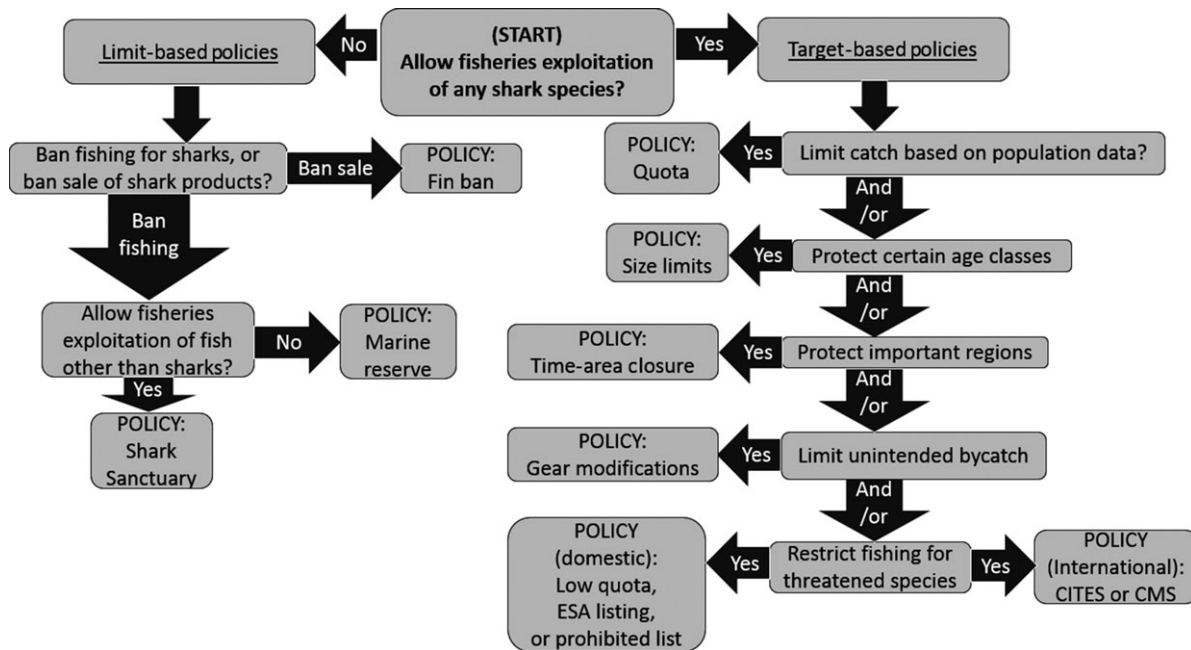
(START)
Allow fisheries exploitation of any shark species?

No

Yes

Limit-based policies

Target-based policies

Ban fishing for sharks, or ban sale of shark products?

Ban sale

POLICY:
Fin ban

Ban fishing

Allow fisheries exploitation of fish other than sharks?

No

POLICY:
Marine reserve

Yes

POLICY:
Shark Sanctuary

Limit catch based on population data?

Yes

POLICY:
Quota

And /or

Protect certain age classes

Yes

POLICY:
Size limits

And /or

Protect important regions

Yes

POLICY:
Time-area closure

And /or

Limit unintended bycatch

Yes

POLICY:
Gear modifications

And /or

Restrict fishing for threatened species

Yes

POLICY (domestic):
Low quota, ESA listing, or prohibited list

Yes

POLICY (International):
CITES or CMS